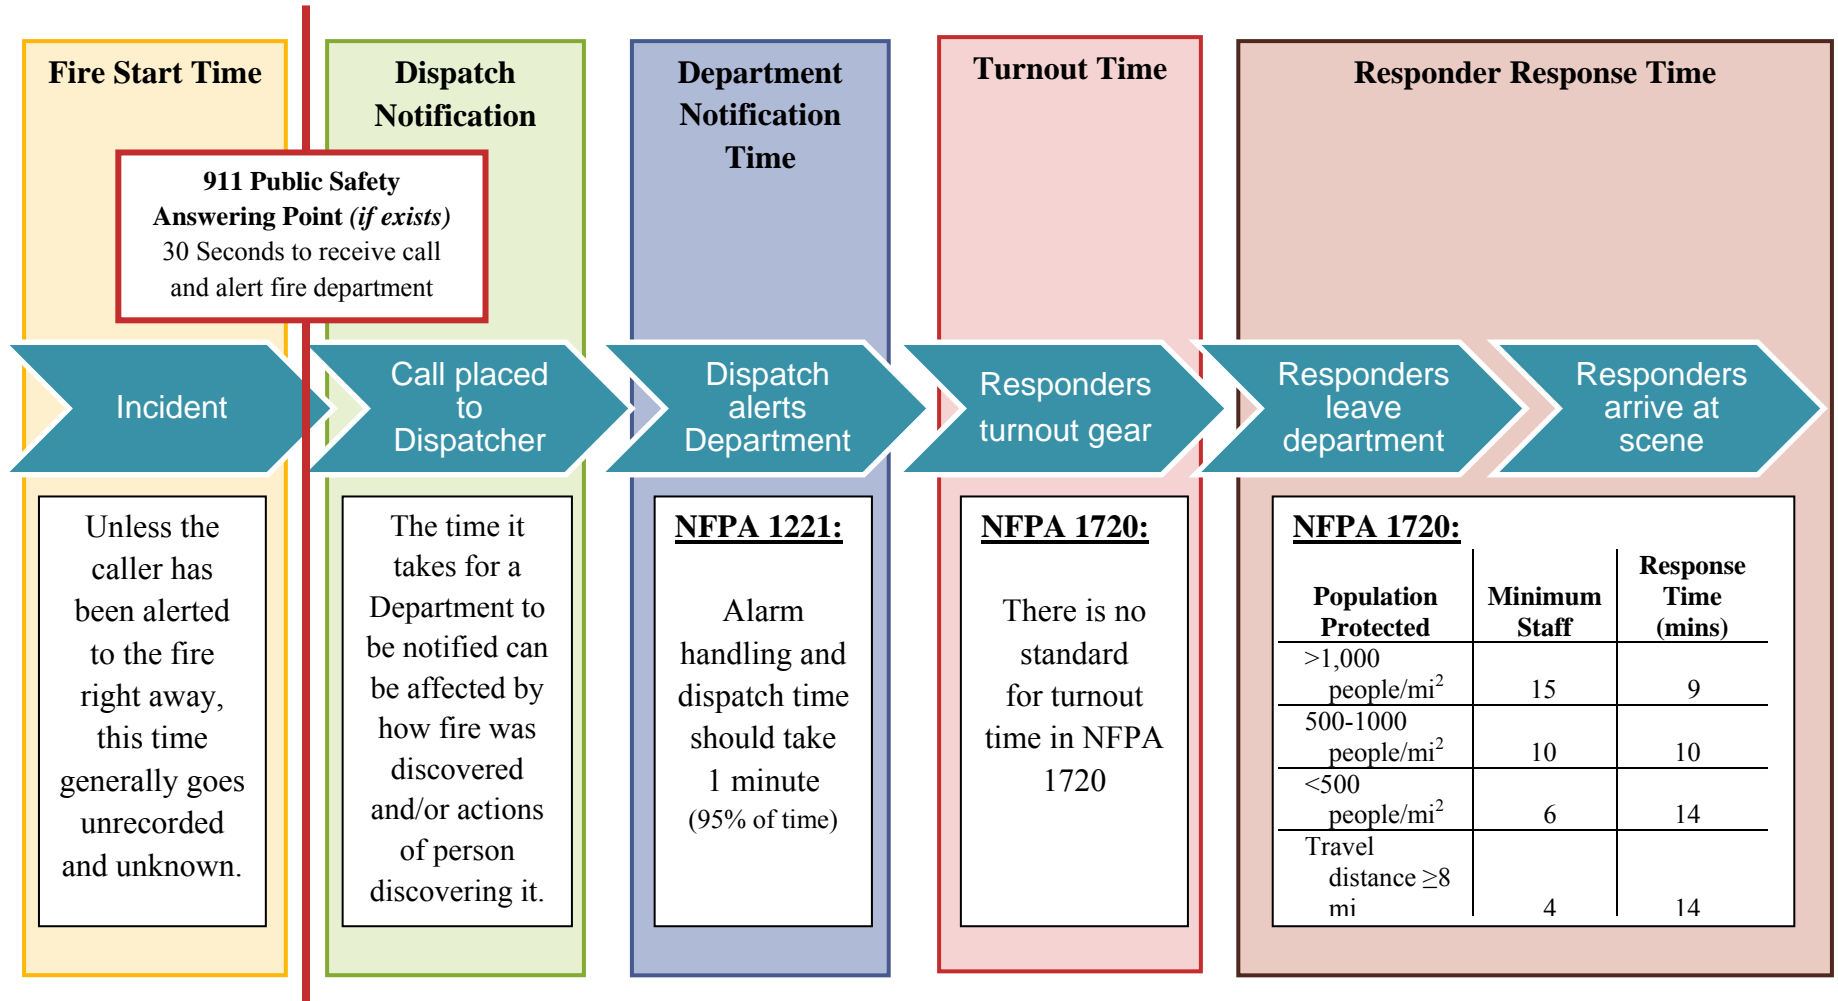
Fire Start Time

Dispatch Notification

Department Notification Time

Turnout Time

Responder Response Time

911 Public Safety Answering Point *(if exists)*
30 Seconds to receive call and alert fire department

Incident

Call placed to Dispatcher

Dispatch alerts Department

Responders turnout gear

Responders leave department

Responders arrive at scene

Unless the caller has been alerted to the fire right away, this time generally goes unrecorded and unknown.

The time it takes for a Department to be notified can be affected by how fire was discovered and/or actions of person discovering it.

NFPA 1221:

Alarm handling and dispatch time should take 1 minute
(95% of time)

NFPA 1720:

There is no standard for turnout time in NFPA 1720

NFPA 1720:

| Population Protected | Minimum Staff | Response Time (mins) |
|---|---|---|
| >1,000 people/mi$^2$ | 15 | 9 |
| 500-1000 people/mi$^2$ | 10 | 10 |
| <500 people/mi$^2$ | 6 | 14 |
| Travel distance $\geq$8 mi | 4 | 14 |